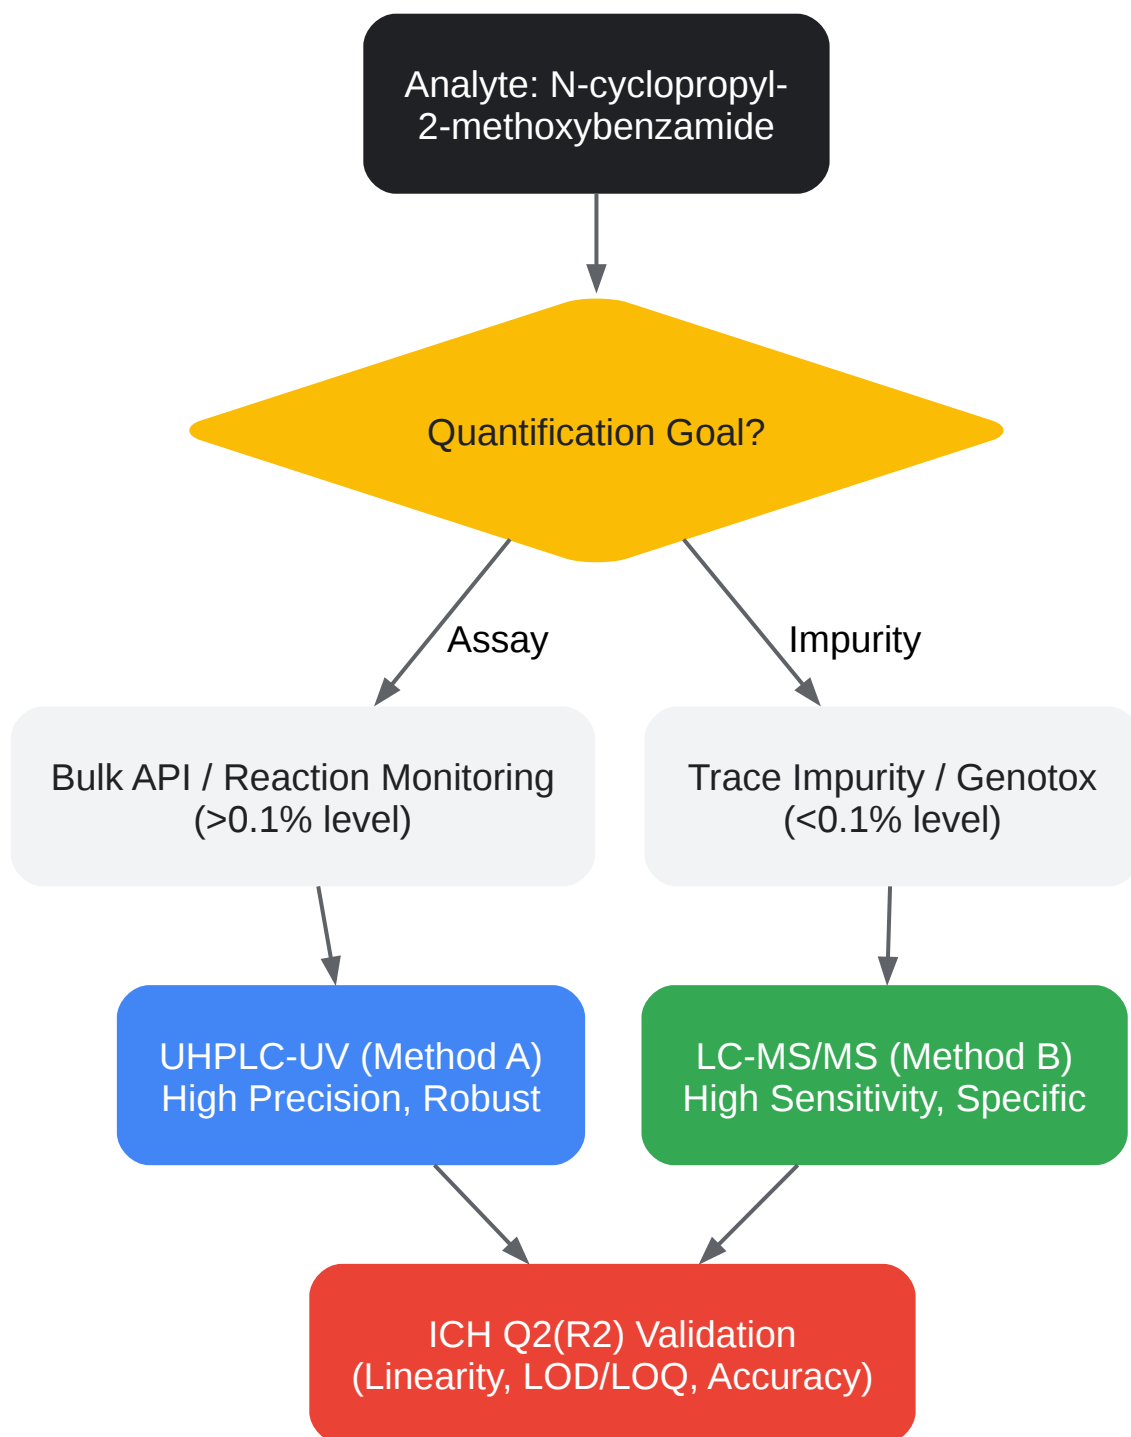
Analyte: N-cyclopropyl-2-methoxybenzamide

Quantification Goal?

Assay

Impurity

Bulk API / Reaction Monitoring (>0.1% level)

Trace Impurity / Genotox (<0.1% level)

UHPLC-UV (Method A) High Precision, Robust

LC-MS/MS (Method B) High Sensitivity, Specific

ICH Q2(R2) Validation (Linearity, LOD/LOQ, Accuracy)